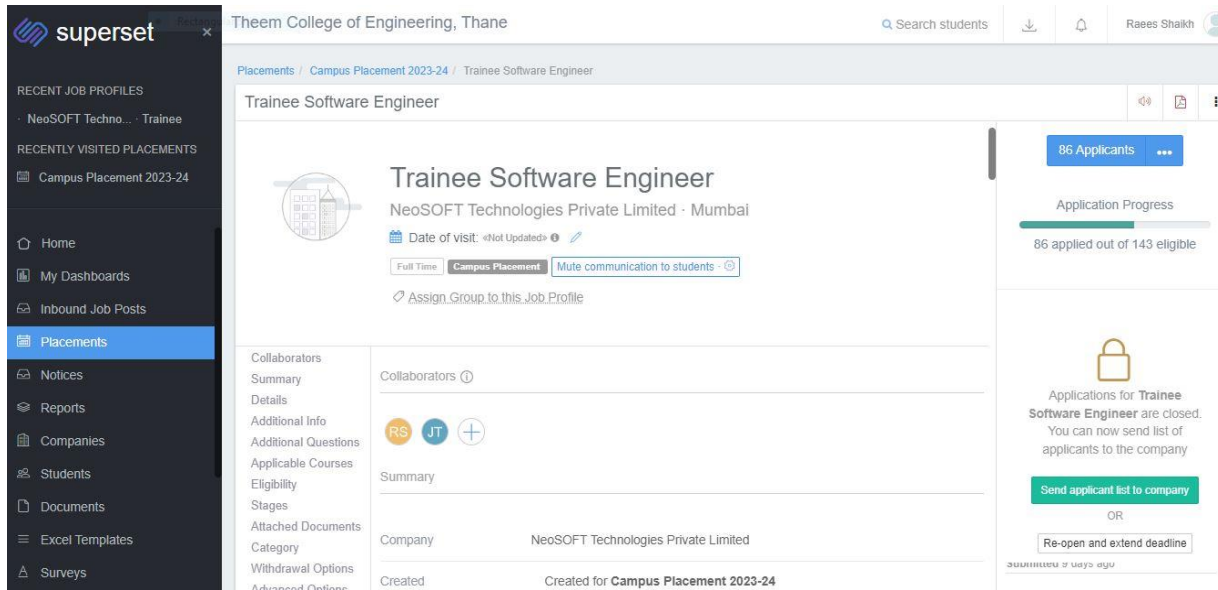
superset

RECENT JOB PROFILES

· NeoSOFT Techno... · Trainee

RECENTLY VISITED PLACEMENTS

Campus Placement 2023-24

Home

My Dashboards

Inbound Job Posts

Placements

Notices

Reports

Companies

Students

Documents

Excel Templates

Surveys

Theem College of Engineering, Thane

Search students

Raees Shaikh

Placements / Campus Placement 2023-24 / Trainee Software Engineer

Trainee Software Engineer

Trainee Software Engineer

NeoSOFT Technologies Private Limited · Mumbai

Date of visit: «Not Updated»

Full Time Campus Placement Mute communication to students ·

Assign Group to this Job Profile

Collaborators
Summary
Details
Additional Info
Additional Questions
Applicable Courses
Eligibility
Stages
Attached Documents
Category
Withdrawal Options
Advanced Options

Collaborators

RS JT

Summary

| Company | NeoSOFT Technologies Private Limited |
|---|---|
| Created | Created for Campus Placement 2023-24 |

86 Applicants ...

Application Progress

86 applied out of 143 eligible

Applications for Trainee Software Engineer are closed. You can now send list of applicants to the company

Send applicant list to company

OR

Re-open and extend deadline

Submitted 9 days ago